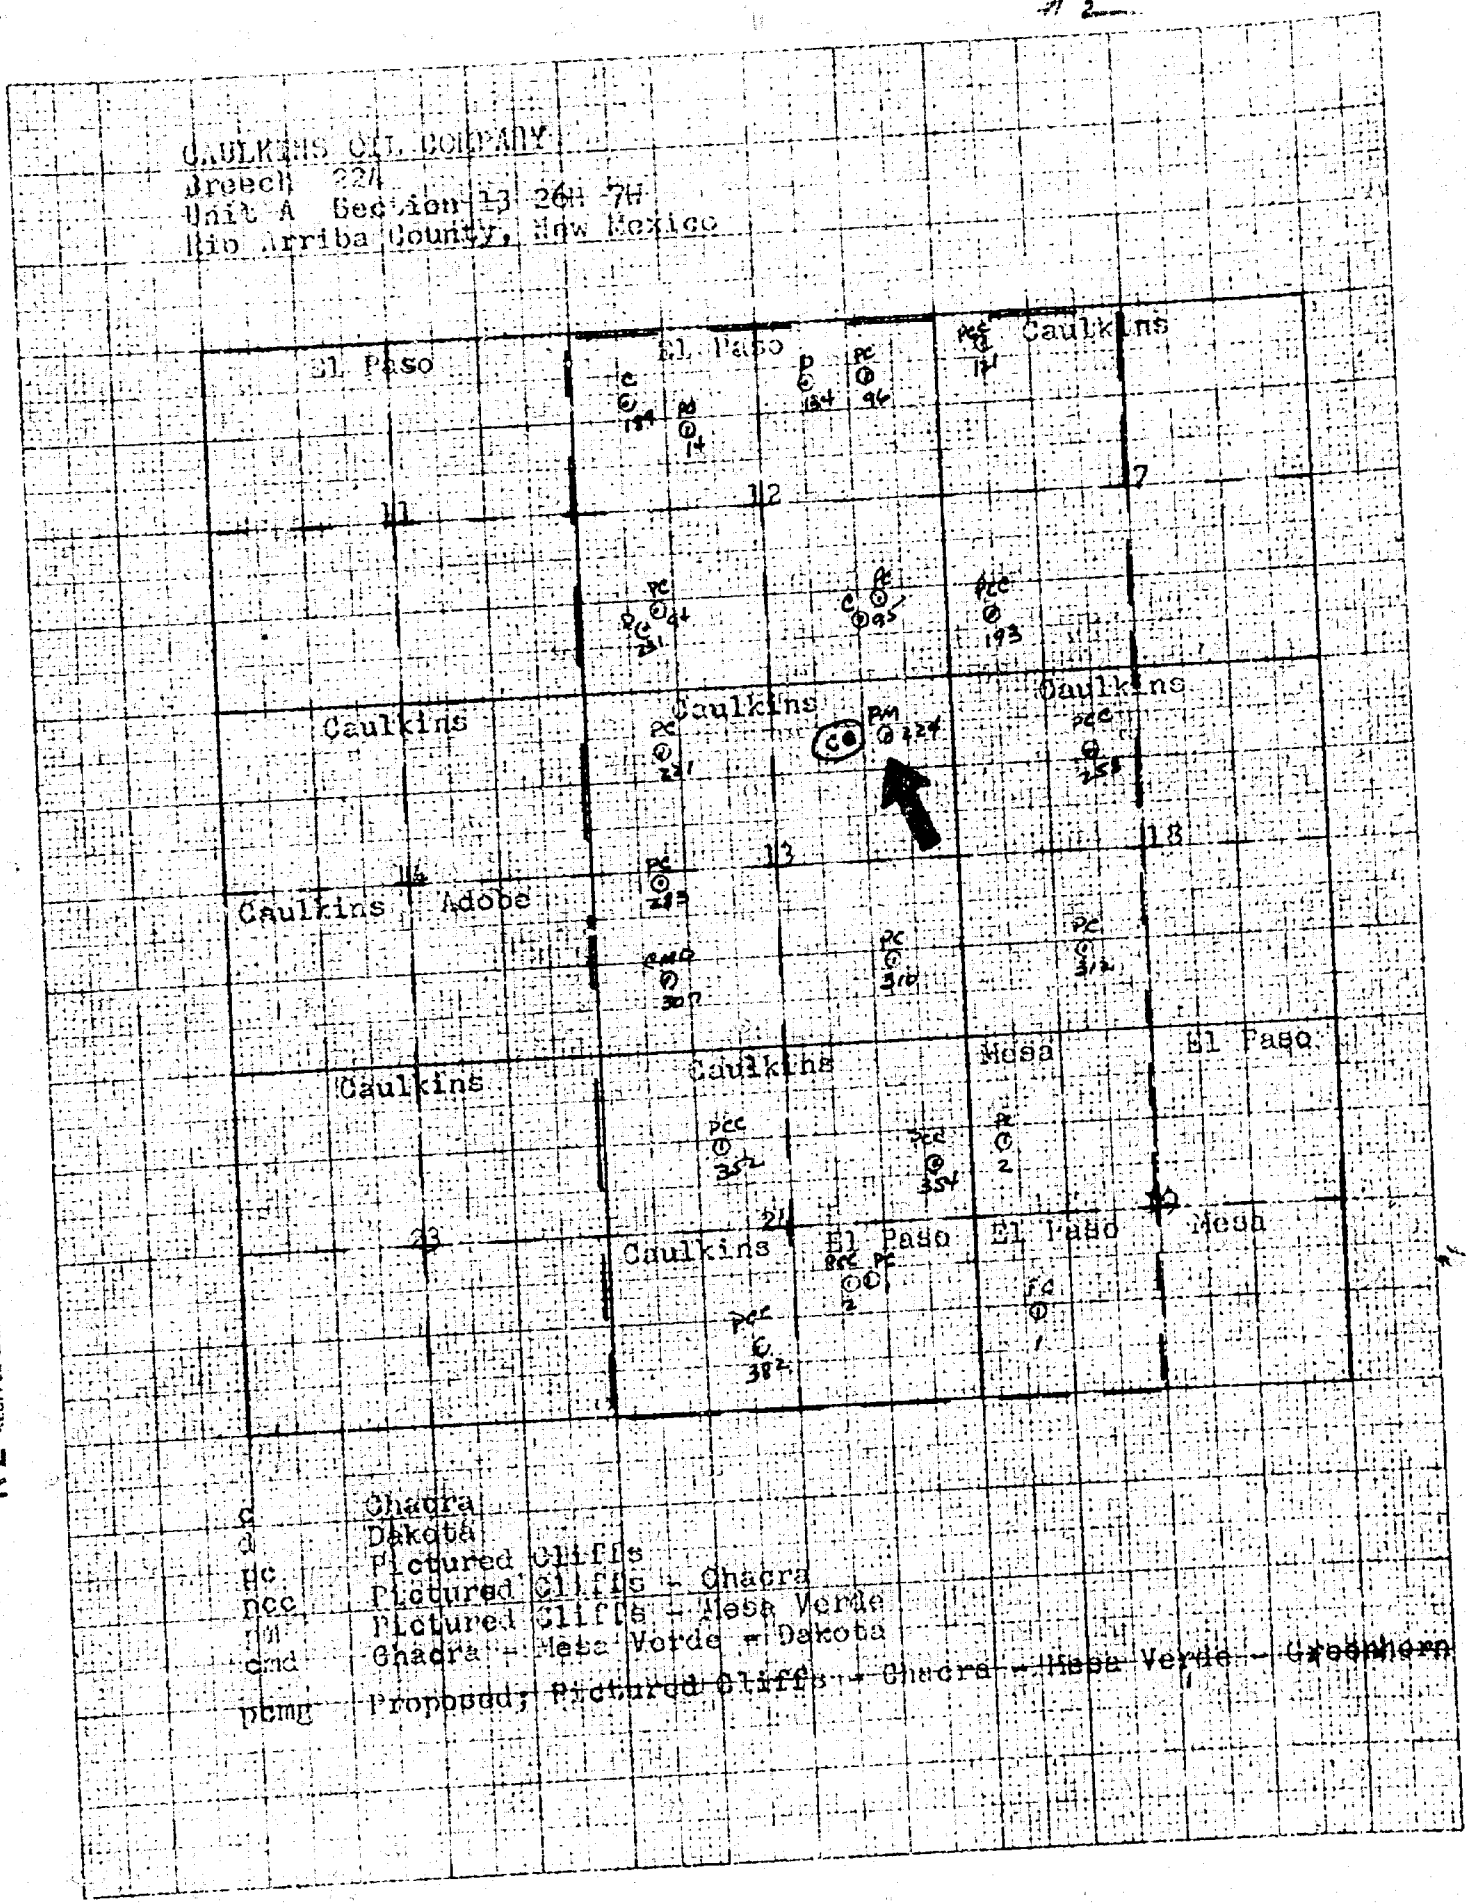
#2

CAULKINS OIL COMPANY
Breech 224
Unit A Section 13 26N 7W
Rio Arriba County, New Mexico

El Paso
El Paso
Caulkins

PCC
14
C
184
PD
14
D
184
PC
96

11
12
7

PC
94
PC
231
C
95
PC
PCC
193

Caulkins
Caulkins
Caulkins

PC
221
CO
PM
224
PCC
258

14
13
18

Caulkins
Adobe

PC
283
CMD
302
PC
310
PC
312

Caulkins
Caulkins
Mesa
El Paso

PCC
352
PCC
354
PC
2

23
24
19

Caulkins
El Paso
El Paso
Mesa

PCC
PC
2
PC
1
PCC
382

c Chacra
d Dakota
pc Pictured Cliffs
pcc Pictured Cliffs - Chacra
pm Pictured Cliffs - Mesa Verde
cmd Chacra - Mesa Verde - Dakota
pcmg Proposed; Pictured Cliffs - Chacra - Mesa Verde - Greenhorn